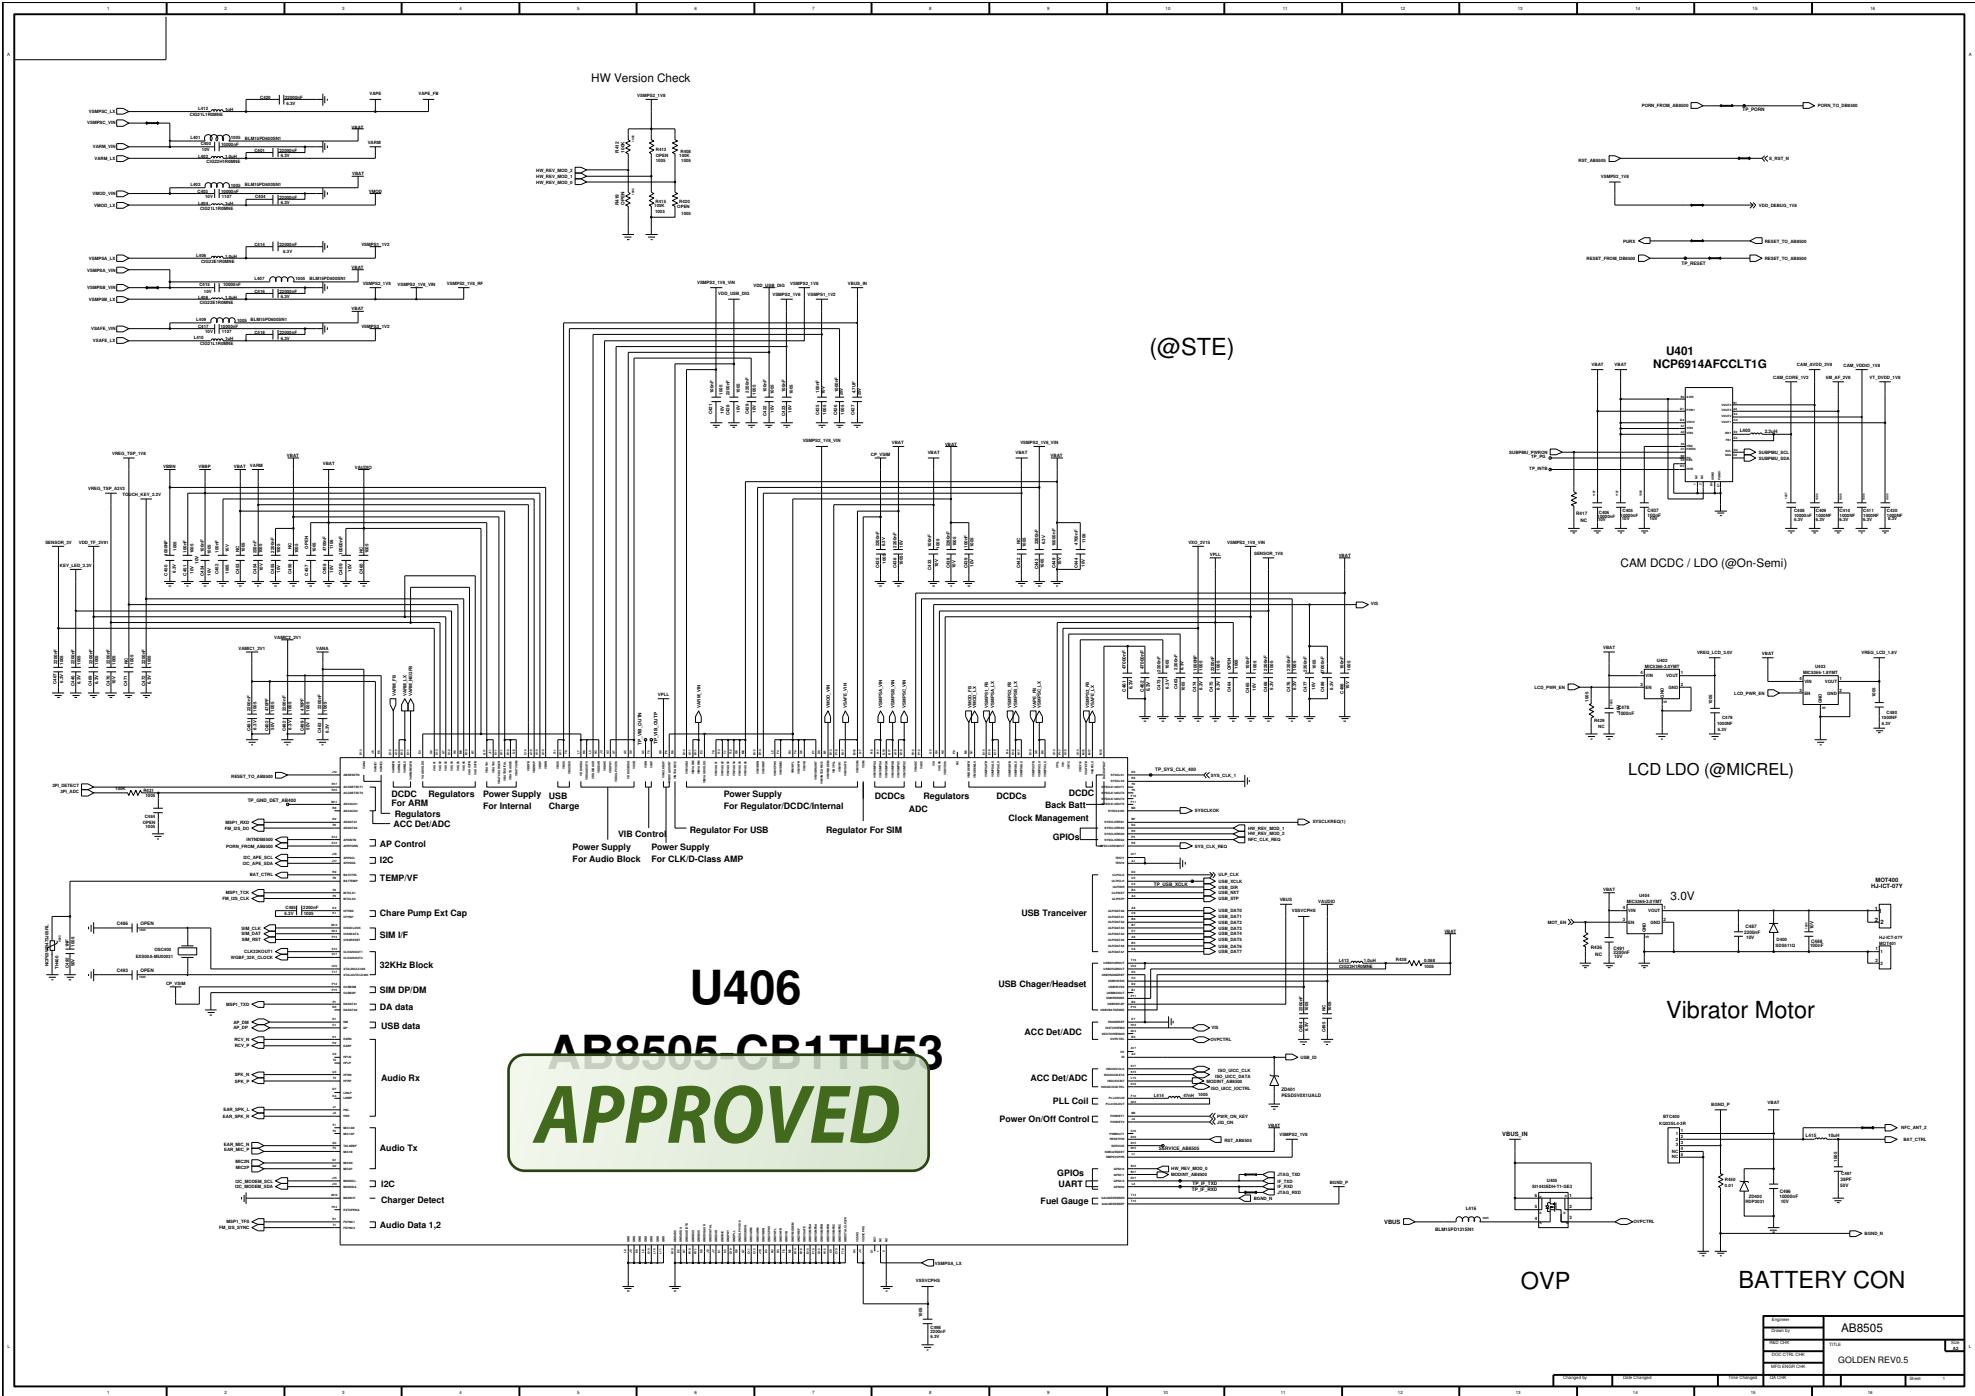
HW Version Check

VSMPS2_1V8

HW_REV_MOD_2
HW_REV_MOD_1
HW_REV_MOD_0

(@STE)

U401
NCP6914AFCCLT1G

CAM DCDC / LDO (@On-Semi)

LCD LDO (@MICREL)

3.0V

MOT400
HJ-ICT-07Y

Vibrator Motor

PORN_FROM_AB8500
TP_PORN
PORN_TO_DB8500
RST_AB8505
S_RST_N
VDD_DEBUG_1V8
PURX
RESET_TO_AB8500
RESET_FROM_DB8500
TP_RESET
RESET_TO_AB8500

RESET_TO_AB8500
3PI_DETECT
3PI_ADC
TP_GND_DET_AB8500
MSP1_RXD
FM_I2S_DO
INTN_DB8500
PORN_FROM_AB8500
I2C_APE_SCL
I2C_APE_SDA
BAT_CTRL
MSP1_TCK
FM_I2S_CLK
SIM_CLK
SIM_DAT
SIM_RST
CLK32K_OUT1
WGBF_32K_CLOCK
OSC400
CP_VSIM
MSP1_TXD
AP_DM
AP_DP
RCV_N
RCV_P
SPK_N
SPK_P
EAR_SPK_L
EAR_SPK_R
EAR_MIC_N
EAR_MIC_P
MIC2N
MIC2P
I2C_MODEM_SCL
I2C_MODEM_SDA
MSP1_TFS
FM_I2S_SYNC

DCDC For ARM
Regulators
Power Supply For Internal
USB Charge
Regulators
ACC Det/ADC
Power Supply For Regulator/DCDC/Internal
DCDCs
Regulators
ADC
DCDCs
DCDC
Back Batt
Clock Management
GPIOs
VIB Control
Regulator For USB
Regulator For SIM
Power Supply For Audio Block
Power Supply For CLK/D-Class AMP
AP Control
I2C
TEMP/VF
Chare Pump Ext Cap
SIM I/F
32KHz Block
SIM DP/DM
DA data
USB data
Audio Rx
Audio Tx
I2C
Charger Detect
Audio Data 1,2

USB Tranceiver
USB Chager/Headset
ACC Det/ADC
ACC Det/ADC
PLL Coil
Power On/Off Control
GPIOs
UART
Fuel Gauge

U406
AB8505-CB1TH53

APPROVED

TP_SYS_CLK_400
SYS_CLK_1
SYSCLKOK
SYSCLKREQ(1)
HW_REV_MOD_1
HW_REV_MOD_2
NFC_CLK_REQ
SYS_CLK_REQ
ULP_CLK
TP_USB_XCLK
USB_XCLK
USB_DIR
USB_NXT
USB_STP
USB_DAT0
USB_DAT1
USB_DAT2
USB_DAT3
USB_DAT4
USB_DAT5
USB_DAT6
USB_DAT7
VIS
OVPCTRL
USB_ID
ISO_UICC_CLK
ISO_UICC_DATA
MODINT_AB8500
ISO_UICC_IOCTRL
ZD401
PESD5V0S1UALD
PWR_ON_KEY
JIG_ON
RST_AB8505
SERVICE_AB8505
HW_REV_MOD_0
MODINT_AB8500
TP_IF_TXD
TP_IF_RXD
JTAG_TXD
IF_TXD
IF_RXD
JTAG_RXD
BGND_N
BGND_P
VSMPS4_LX
VSSVCPHS

VBUS_IN
U405
BLM15PD121SN1
VBUS
OVPCTRL

OVP

BTC400
BGND_P
VBAT
NFC_ANT_2
BAT_CTRL
BGND_N

BATTERY CON

AB8505
GOLDEN REV0.5